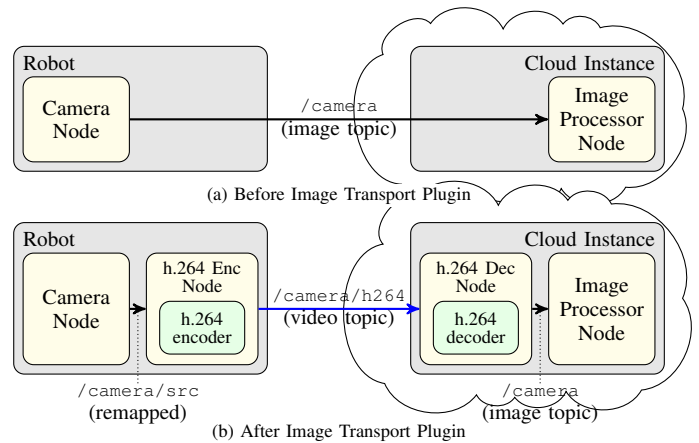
Robot

Camera Node

/camera
(image topic)

Cloud Instance

Image Processor Node

(a) Before Image Transport Plugin

Robot

Camera Node

h.264 Enc Node

h.264 encoder

/camera/src
(remapped)

/camera/h264
(video topic)

Cloud Instance

h.264 Dec Node

h.264 decoder

Image Processor Node

/camera
(image topic)

(b) After Image Transport Plugin